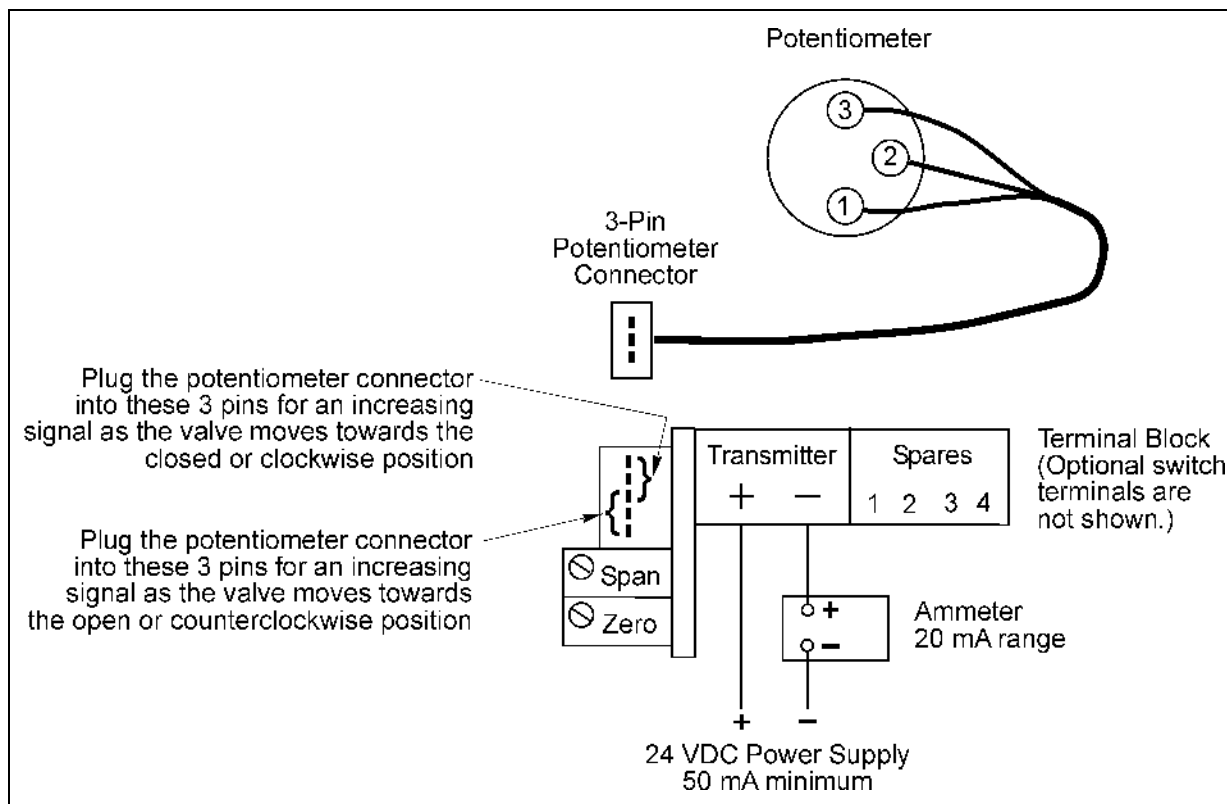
Potentiometer

3

2

1

3-Pin Potentiometer Connector

Plug the potentiometer connector into these 3 pins for an increasing signal as the valve moves towards the closed or clockwise position

Plug the potentiometer connector into these 3 pins for an increasing signal as the valve moves towards the open or counterclockwise position

Span

Zero

Transmitter

+ −

Spares

1 2 3 4

Terminal Block (Optional switch terminals are not shown.)

+

−

Ammeter 20 mA range

+ −

24 VDC Power Supply 50 mA minimum